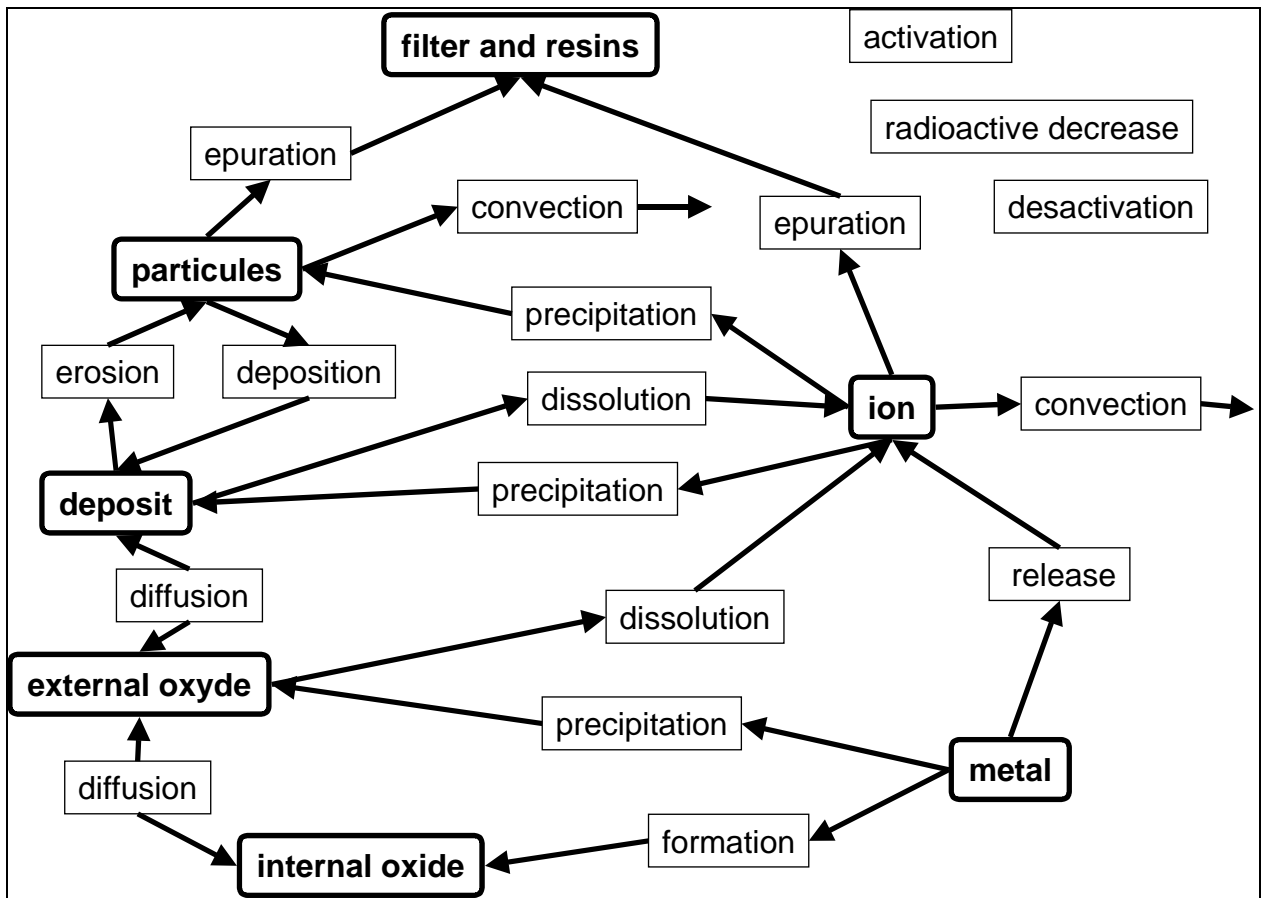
filter and resins

activation

radioactive decrease

desactivation

epuration

convection

epuration

particules

precipitation

erosion

deposition

dissolution

ion

convection

deposit

precipitation

diffusion

release

dissolution

external oxyde

precipitation

metal

diffusion

formation

internal oxide